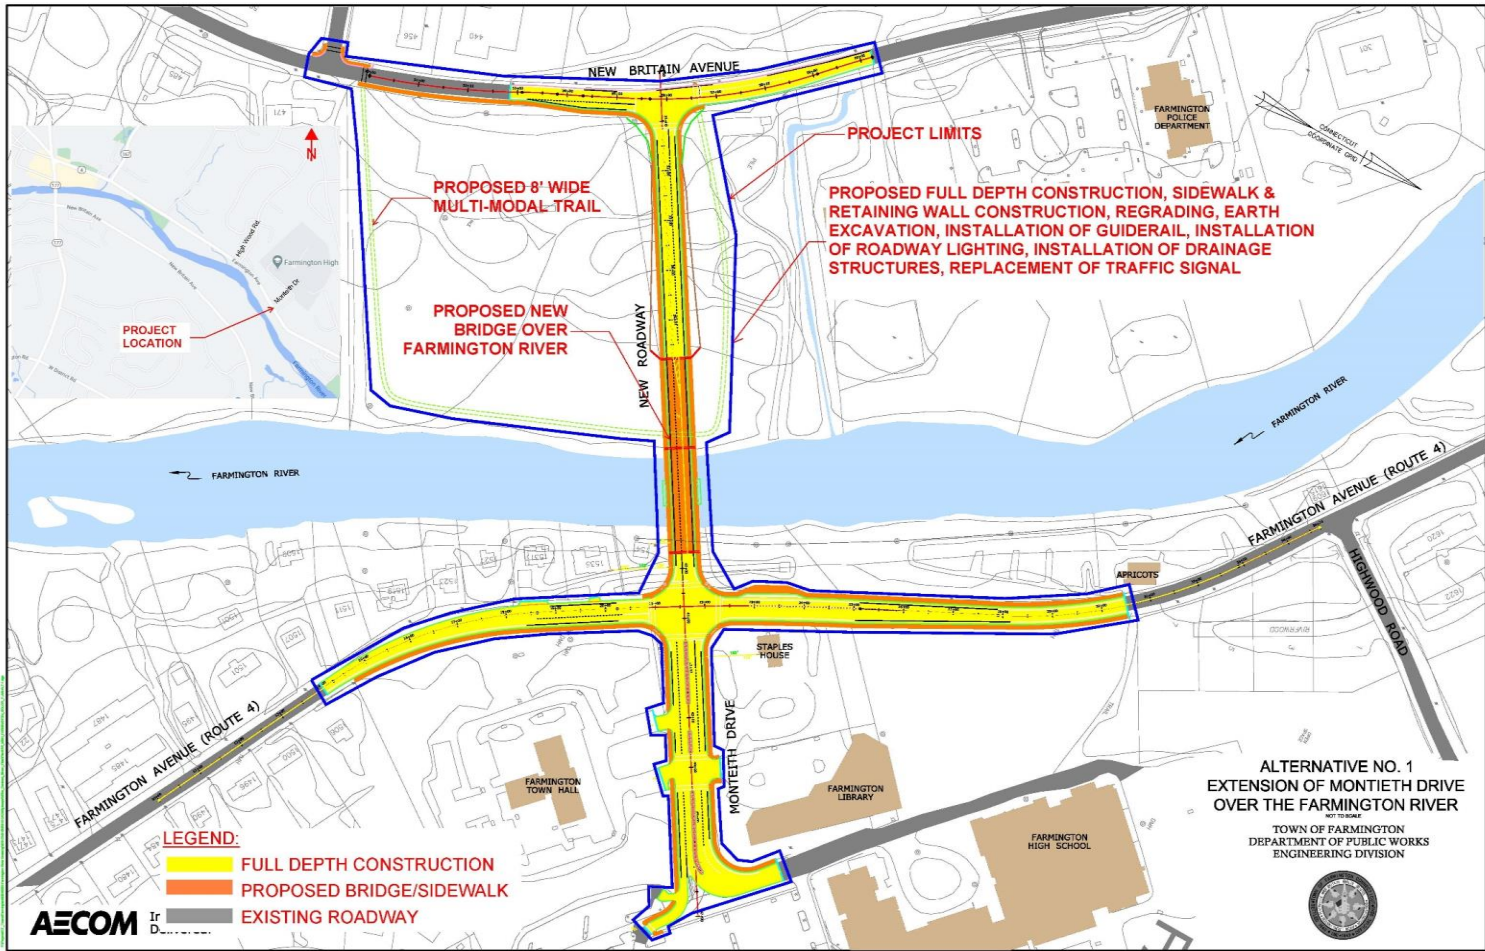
NEW BRITAIN AVENUE

FARMINGTON POLICE DEPARTMENT

CONNECTICUT COORDINATE GRID

N

PROJECT LOCATION

Farmington High

PROJECT LIMITS

PROPOSED 8' WIDE MULTI-MODAL TRAIL

PROPOSED FULL DEPTH CONSTRUCTION, SIDEWALK & RETAINING WALL CONSTRUCTION, REGRADING, EARTH EXCAVATION, INSTALLATION OF GUIDERAIL, INSTALLATION OF ROADWAY LIGHTING, INSTALLATION OF DRAINAGE STRUCTURES, REPLACEMENT OF TRAFFIC SIGNAL

PROPOSED NEW BRIDGE OVER FARMINGTON RIVER

NEW ROADWAY

FARMINGTON RIVER

FARMINGTON RIVER

FARMINGTON AVENUE (ROUTE 4)

APRICOTS

HIGHWOOD ROAD

STAPLES HOUSE

FARMINGTON AVENUE (ROUTE 4)

MONTEITH DRIVE

FARMINGTON TOWN HALL

FARMINGTON LIBRARY

FARMINGTON HIGH SCHOOL

ALTERNATIVE NO. 1
EXTENSION OF MONTIETH DRIVE OVER THE FARMINGTON RIVER
NOT TO SCALE

TOWN OF FARMINGTON
DEPARTMENT OF PUBLIC WORKS
ENGINEERING DIVISION

LEGEND:
FULL DEPTH CONSTRUCTION
PROPOSED BRIDGE/SIDEWALK
EXISTING ROADWAY

AECOM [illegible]